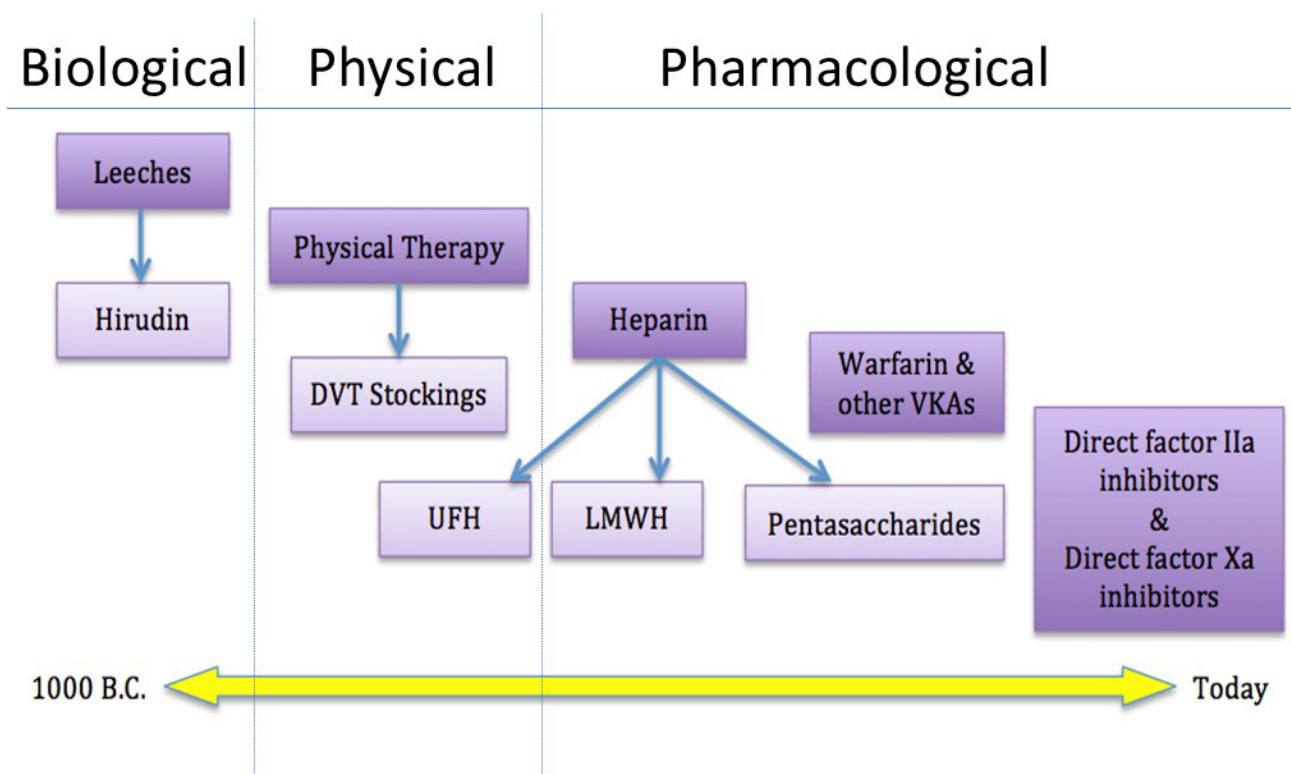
Biological

Physical

Pharmacological

Leeches

Hirudin

Physical Therapy

DVT Stockings

Heparin

UFH

LMWH

Pentasaccharides

Warfarin & other VKAs

Direct factor IIa inhibitors & Direct factor Xa inhibitors

1000 B.C.

Today